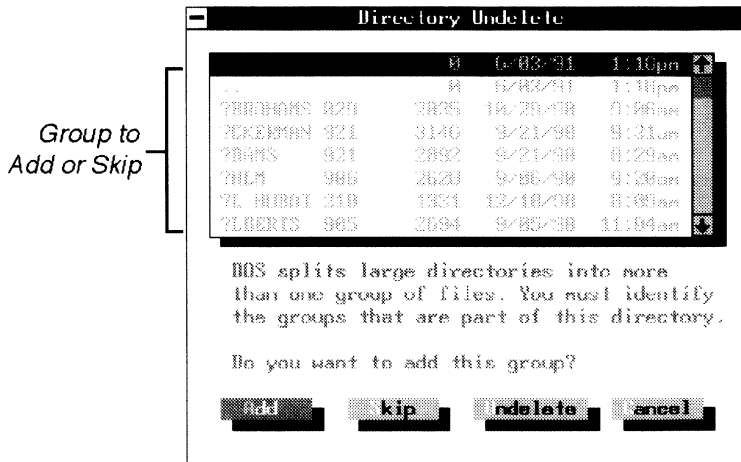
Directory Undelete

Group to Add or Skip

| | | | | |
|---|---|---|---|---|
| . | | 0 | 6/03/91 | 1:10pm |
| .. | | 0 | 6/03/91 | 1:10pm |
| ?BRAHAMS | 020 | 3835 | 10/29/90 | 8:06am |
| ?CKERMAN | 021 | 3140 | 9/21/90 | 9:31am |
| ?DAMS | 021 | 2892 | 9/21/90 | 8:29am |
| ?HLM | 006 | 2620 | 9/06/90 | 9:30am |
| ?L HUBOT | 010 | 1331 | 12/10/90 | 8:00am |
| ?LBERTS | 005 | 2694 | 9/05/90 | 11:04am |

DOS splits large directories into more than one group of files. You must identify the groups that are part of this directory.

Do you want to add this group?

Add   Skip   Undelete   Cancel